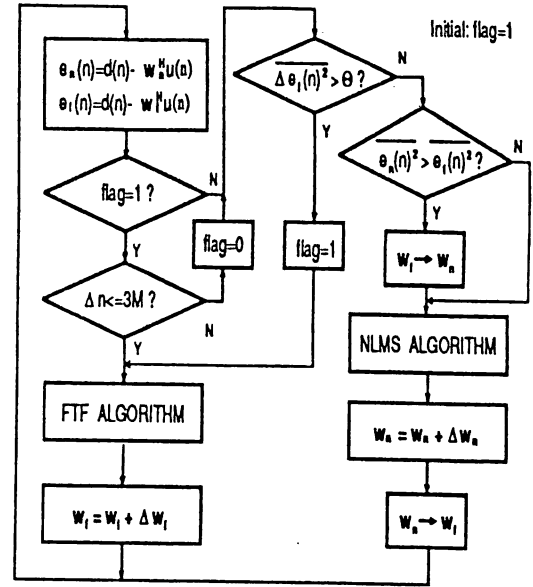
Initial: flag=1

$e_n(n)=d(n)-w_n^H u(n)$
$e_f(n)=d(n)-w_f^H u(n)$

flag=1 ?

N

Y

flag=0

$\Delta n<=3M$ ?

N

Y

FTF ALGORITHM

$W_f = W_f + \Delta W_f$

$\overline{\Delta e_f(n)^2} > \Theta$ ?

N

Y

flag=1

$\overline{e_n(n)^2} > \overline{e_f(n)^2}$ ?

N

Y

$W_f \rightarrow W_n$

NLMS ALGORITHM

$W_n = W_n + \Delta W_n$

$W_n \rightarrow W_f$